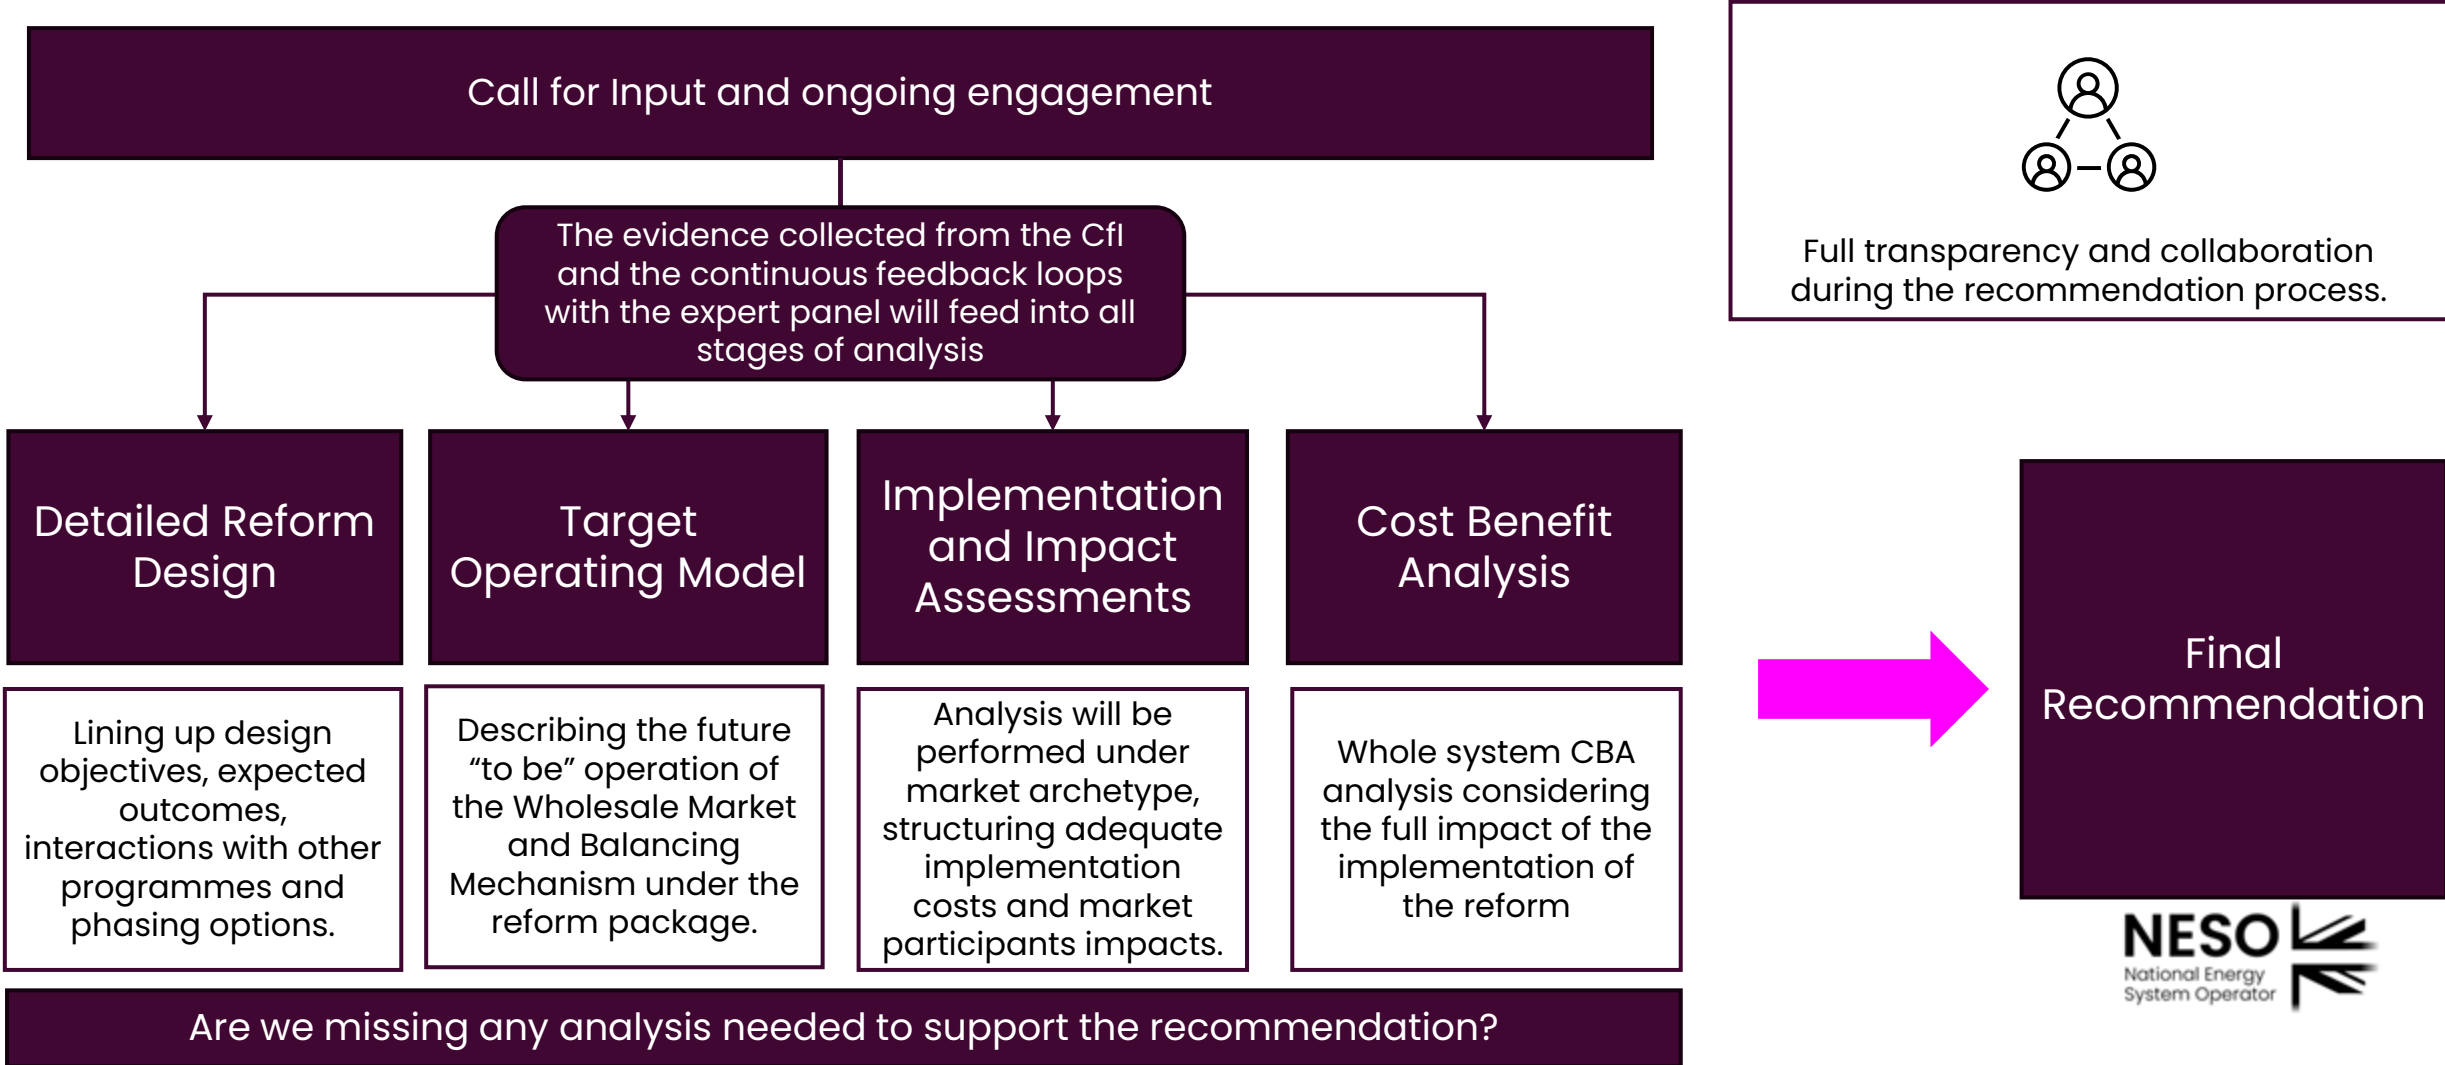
Call for Input and ongoing engagement

The evidence collected from the CfI and the continuous feedback loops with the expert panel will feed into all stages of analysis

Full transparency and collaboration during the recommendation process.

Detailed Reform Design

Target Operating Model

Implementation and Impact Assessments

Cost Benefit Analysis

Lining up design objectives, expected outcomes, interactions with other programmes and phasing options.

Describing the future “to be” operation of the Wholesale Market and Balancing Mechanism under the reform package.

Analysis will be performed under market archetype, structuring adequate implementation costs and market participants impacts.

Whole system CBA analysis considering the full impact of the implementation of the reform

Final Recommendation

NESO National Energy System Operator

Are we missing any analysis needed to support the recommendation?